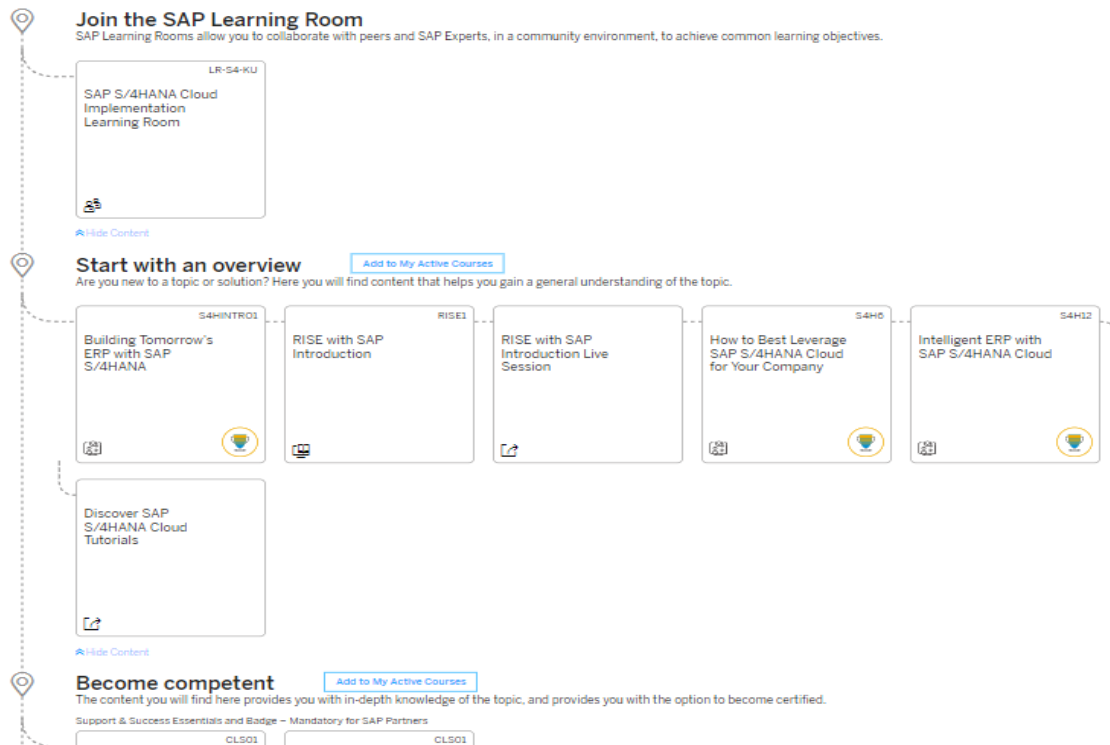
Join the SAP Learning Room

SAP Learning Rooms allow you to collaborate with peers and SAP Experts, in a community environment, to achieve common learning objectives.

LR-S4-KU

SAP S/4HANA Cloud Implementation Learning Room

Hide Content

Start with an overview

Add to My Active Courses

Are you new to a topic or solution? Here you will find content that helps you gain a general understanding of the topic.

S4HINTRO1

Building Tomorrow's ERP with SAP S/4HANA

RISE1

RISE with SAP Introduction

RISE with SAP Introduction Live Session

S4H6

How to Best Leverage SAP S/4HANA Cloud for Your Company

S4H12

Intelligent ERP with SAP S/4HANA Cloud

Discover SAP S/4HANA Cloud Tutorials

Hide Content

Become competent

Add to My Active Courses

The content you will find here provides you with in-depth knowledge of the topic, and provides you with the option to become certified.

Support & Success Essentials and Badge – Mandatory for SAP Partners

CLS01

CLS01